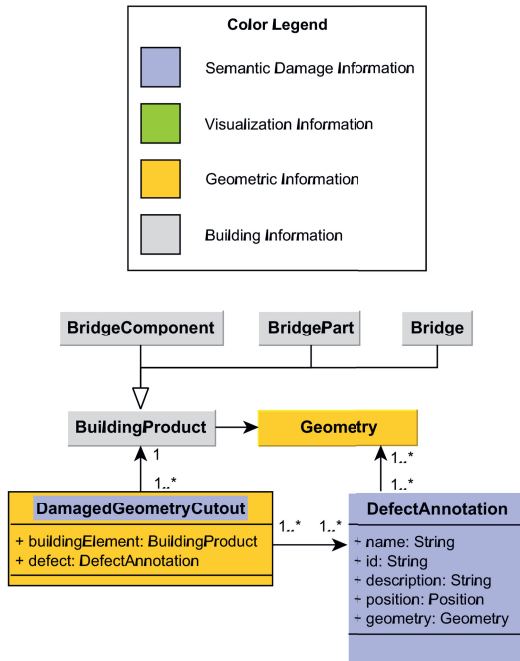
Color Legend

Semantic Damage Information

Visualization Information

Geometric Information

Building Information

BridgeComponent

BridgePart

Bridge

BuildingProduct

Geometry

1

1..*

1..*

1..*

DamagedGeometryCutout

+ buildingElement: BuildingProduct
+ defect: DefectAnnotation

1..*

1..*

DefectAnnotation

+ name: String
+ id: String
+ description: String
+ position: Position
+ geometry: Geometry